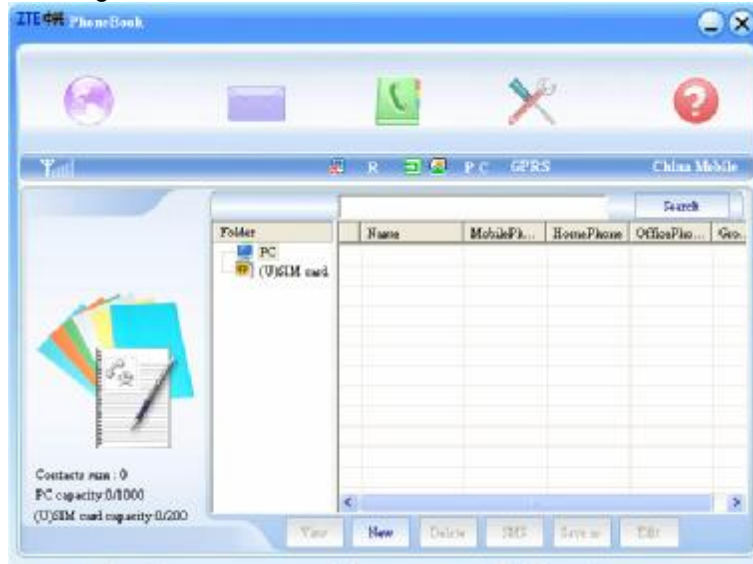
ZTE中兴 PhoneBook

R P C GPRS China Mobile

Search

Folder
PC
(U)SIM card

| | Name | MobilePh... | HomePhone | OfficePho... | Gro... |
|---|---|---|---|---|---|

Contacts sum : 0
PC capacity:0/1000
(U)SIM card capacity:0/200

View New Delete SMS Save as Edit